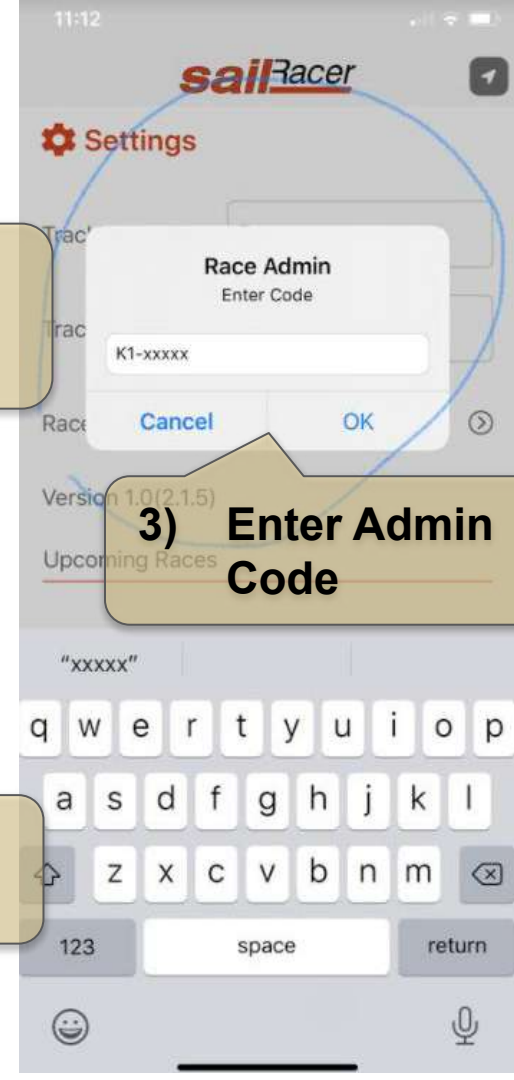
11:12

sailRacer

Settings

Trac

Trac

Race

Race Admin
Enter Code

K1-xxxxx

Cancel OK

Version 1.0(2.1.5)

Upcoming Races

3) Enter Admin Code

"xxxxx"

q w e r t y u i o p
a s d f g h j k l
z x c v b n m
123 space return